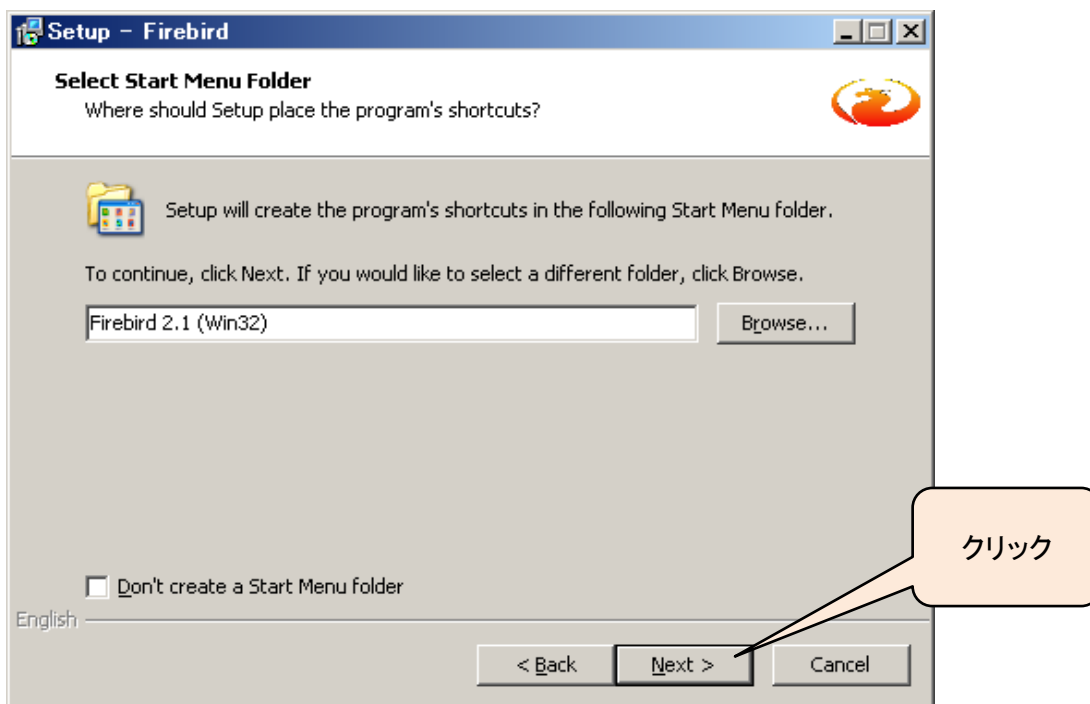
Setup – Firebird

Select Start Menu Folder
Where should Setup place the program's shortcuts?

Setup will create the program's shortcuts in the following Start Menu folder.

To continue, click Next. If you would like to select a different folder, click Browse.

Firebird 2.1 (Win32)

Browse...

クリック

Don't create a Start Menu folder

English

< Back

Next >

Cancel